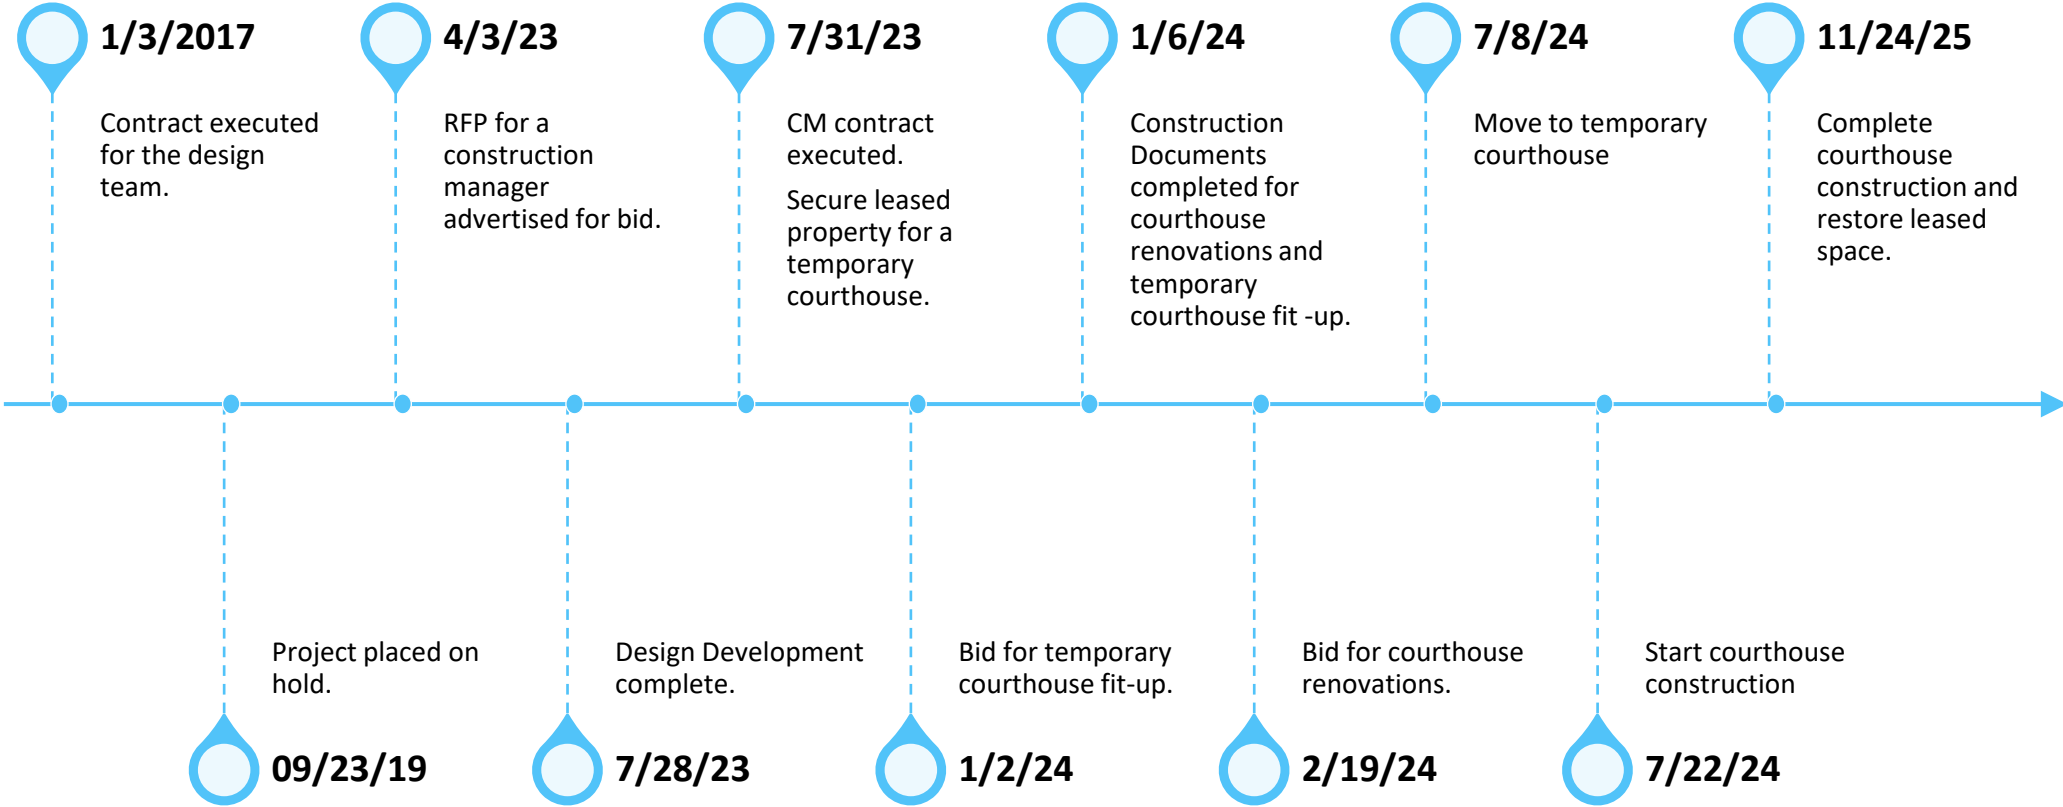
1/3/2017

Contract executed for the design team.

09/23/19

Project placed on hold.

4/3/23

RFP for a construction manager advertised for bid.

7/28/23

Design Development complete.

7/31/23

CM contract executed.

Secure leased property for a temporary courthouse.

1/2/24

Bid for temporary courthouse fit-up.

1/6/24

Construction Documents completed for courthouse renovations and temporary courthouse fit -up.

2/19/24

Bid for courthouse renovations.

7/8/24

Move to temporary courthouse

7/22/24

Start courthouse construction

11/24/25

Complete courthouse construction and restore leased space.